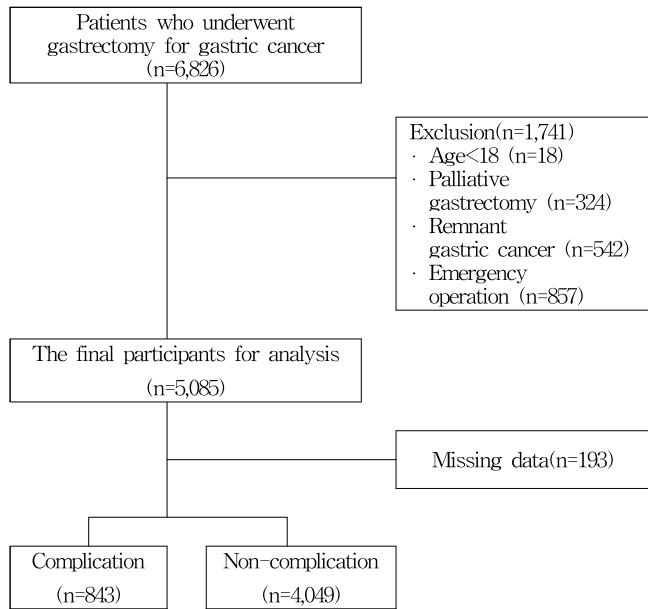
Patients who underwent gastrectomy for gastric cancer (n=6,826)

Exclusion(n=1,741)
· Age<18 (n=18)
· Palliative gastrectomy (n=324)
· Remnant gastric cancer (n=542)
· Emergency operation (n=857)

The final participants for analysis (n=5,085)

Missing data(n=193)

Complication (n=843)

Non-complication (n=4,049)